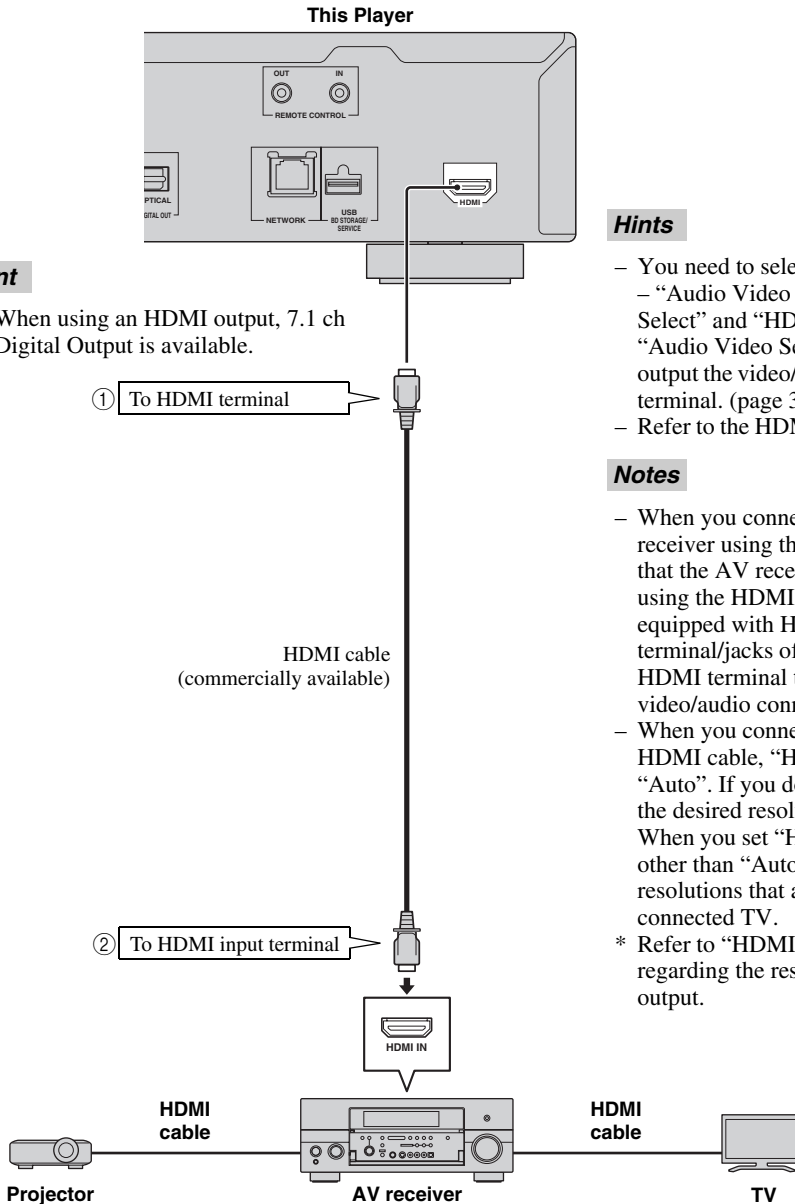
This Player

OUT IN
REMOTE CONTROL

PTICAL
GITAL OUT

NETWORK

USB
BD STORAGE/
SERVICE

HDMI

nt

When using an HDMI output, 7.1 ch Digital Output is available.

① To HDMI terminal

HDMI cable
(commercially available)

② To HDMI input terminal

HDMI IN

HDMI
cable

HDMI
cable

Projector

AV receiver

TV

Hints

– You need to sele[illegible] – “Audio Video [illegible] Select” and “HD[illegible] “Audio Video Se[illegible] output the video/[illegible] terminal. (page 3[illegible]
– Refer to the HDM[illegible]

Notes

– When you conne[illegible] receiver using th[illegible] that the AV rece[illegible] using the HDMI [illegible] equipped with H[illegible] terminal/jacks of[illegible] HDMI terminal t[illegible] video/audio conn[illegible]
– When you conne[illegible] HDMI cable, “H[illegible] “Auto”. If you de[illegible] the desired resol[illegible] When you set “H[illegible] other than “Auto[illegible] resolutions that a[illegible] connected TV.
* Refer to “HDMI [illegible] regarding the res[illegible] output.